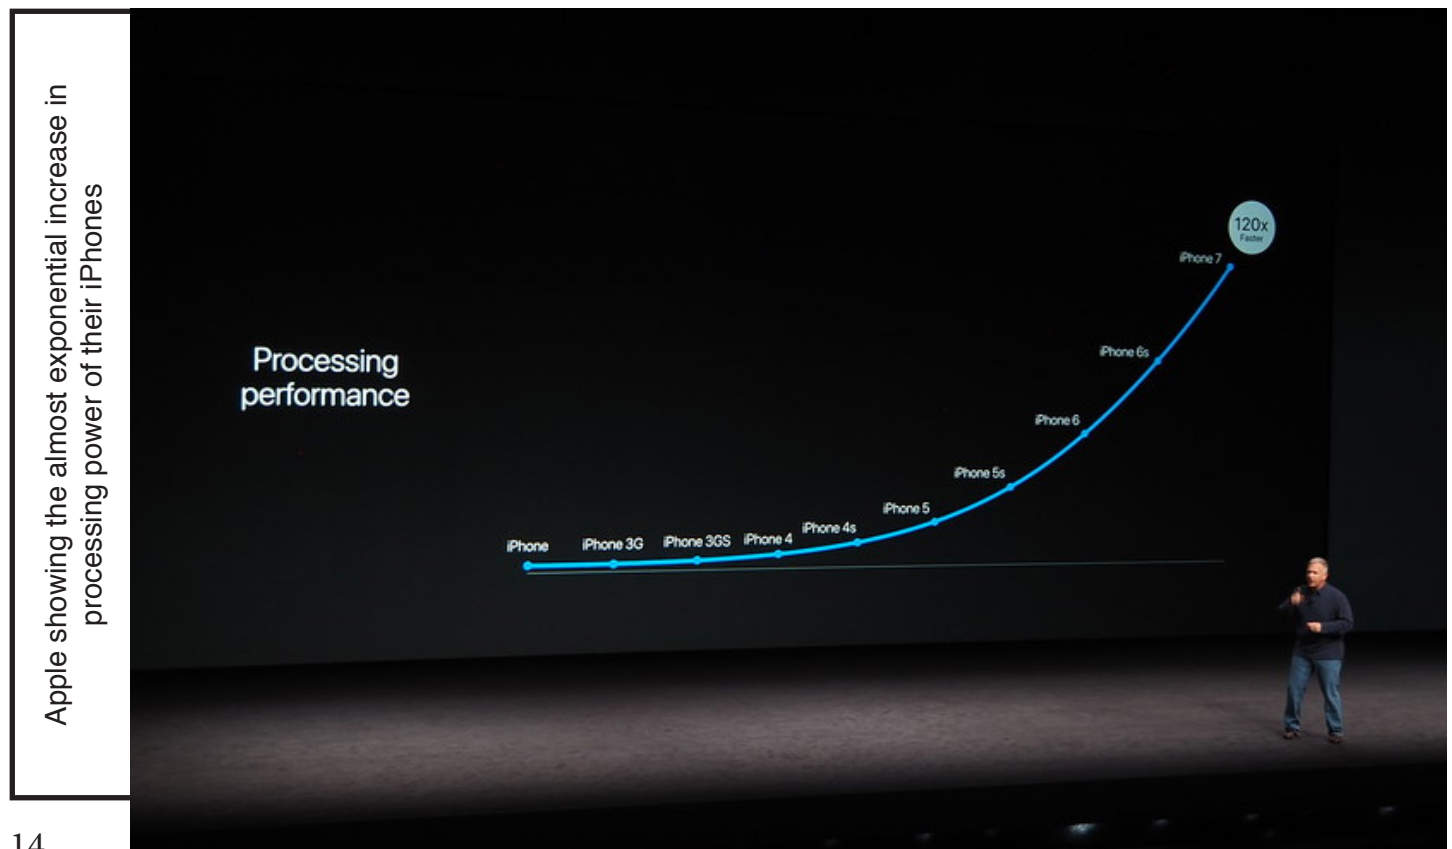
Apple showing the almost exponential increase in processing power of their iPhones

Processing performance

iPhone
iPhone 3G
iPhone 3GS
iPhone 4
iPhone 4s
iPhone 5
iPhone 5s
iPhone 6
iPhone 6s
iPhone 7
120x Faster

14